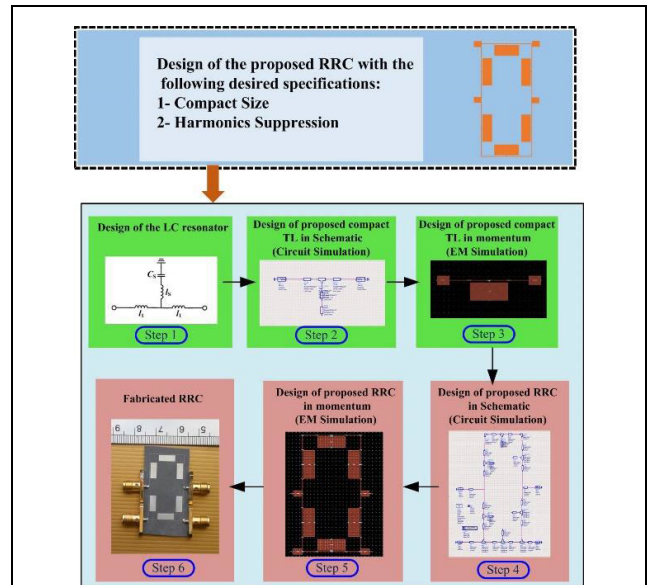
Design of the proposed RRC with the following desired specifications:
1- Compact Size
2- Harmonics Suppression

Design of the LC resonator

$C_S$
$l_S$
$l_1$
$l_1$

Step 1

Design of proposed compact TL in Schematic (Circuit Simulation)

Step 2

Design of proposed compact TL in momentum (EM Simulation)

Step 3

Fabricated RRC

Step 6

Design of proposed RRC in momentum (EM Simulation)

Step 5

Design of proposed RRC in Schematic (Circuit Simulation)

Step 4